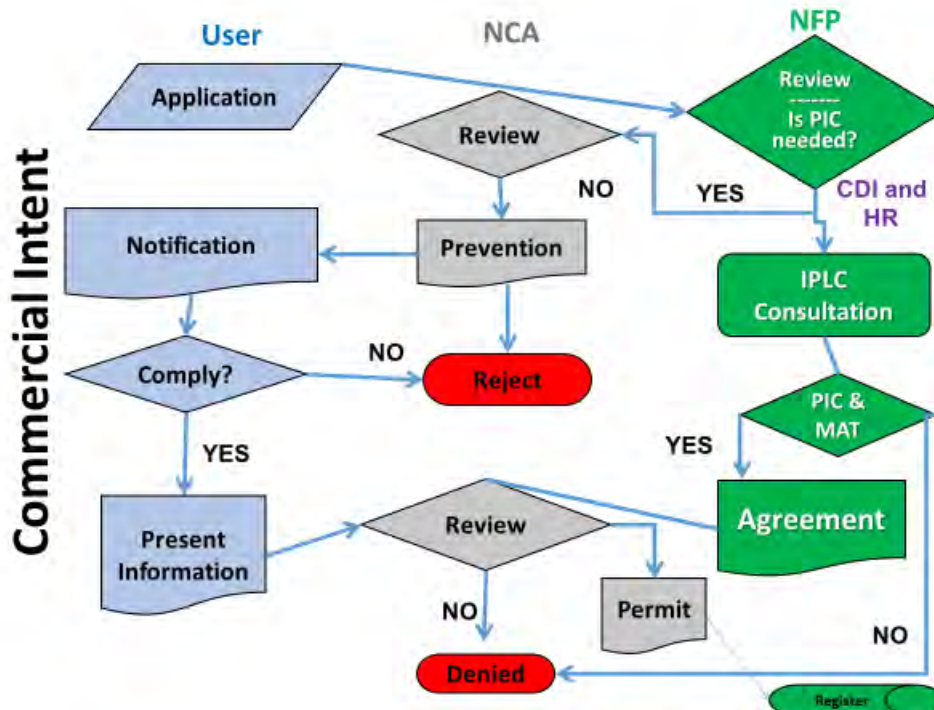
Commercial Intent

User

NCA

NFP

Application

Review
-------
Is PIC needed?

Review

NO

YES

CDI and HR

Notification

Prevention

IPLC Consultation

NO

Comply?

Reject

PIC & MAT

YES

YES

Agreement

Present Information

Review

NO

Permit

NO

Denied

Register